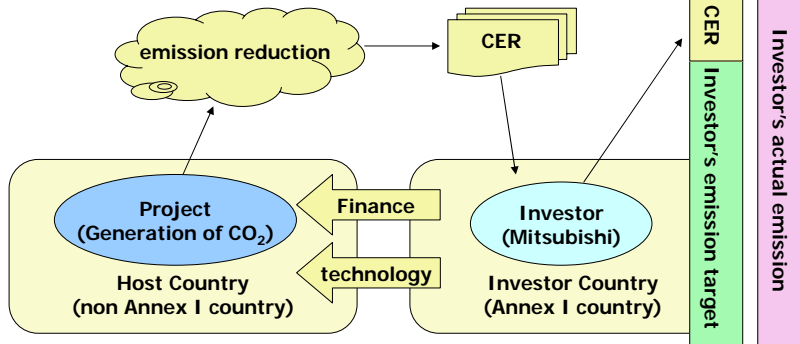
emission reduction

CER

Project
(Generation of $CO_2$)

Finance

technology

Investor
(Mitsubishi)

Host Country
(non Annex I country)

Investor Country
(Annex I country)

CER

Investor's emission target

Investor's actual emission